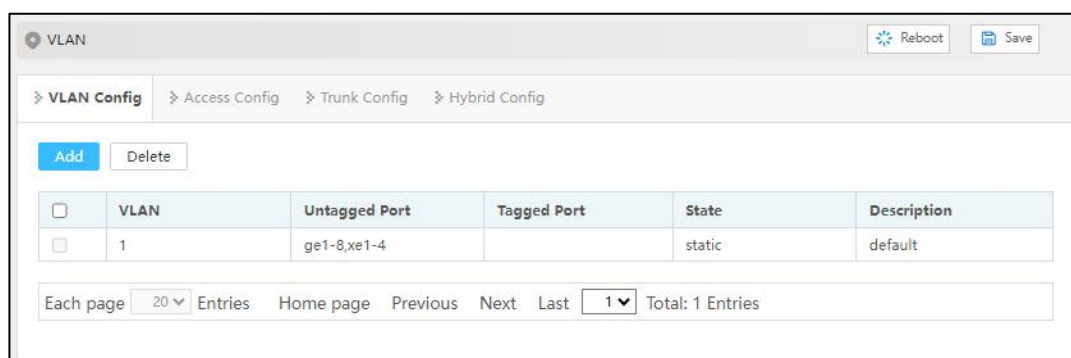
VLAN

Reboot Save

VLAN Config Access Config Trunk Config Hybrid Config

Add Delete

| | VLAN | Untagged Port | Tagged Port | State | Description |
|---|---|---|---|---|---|
| | 1 | ge1-8,xe1-4 | | static | default |

Each page 20 Entries Home page Previous Next Last 1 Total: 1 Entries